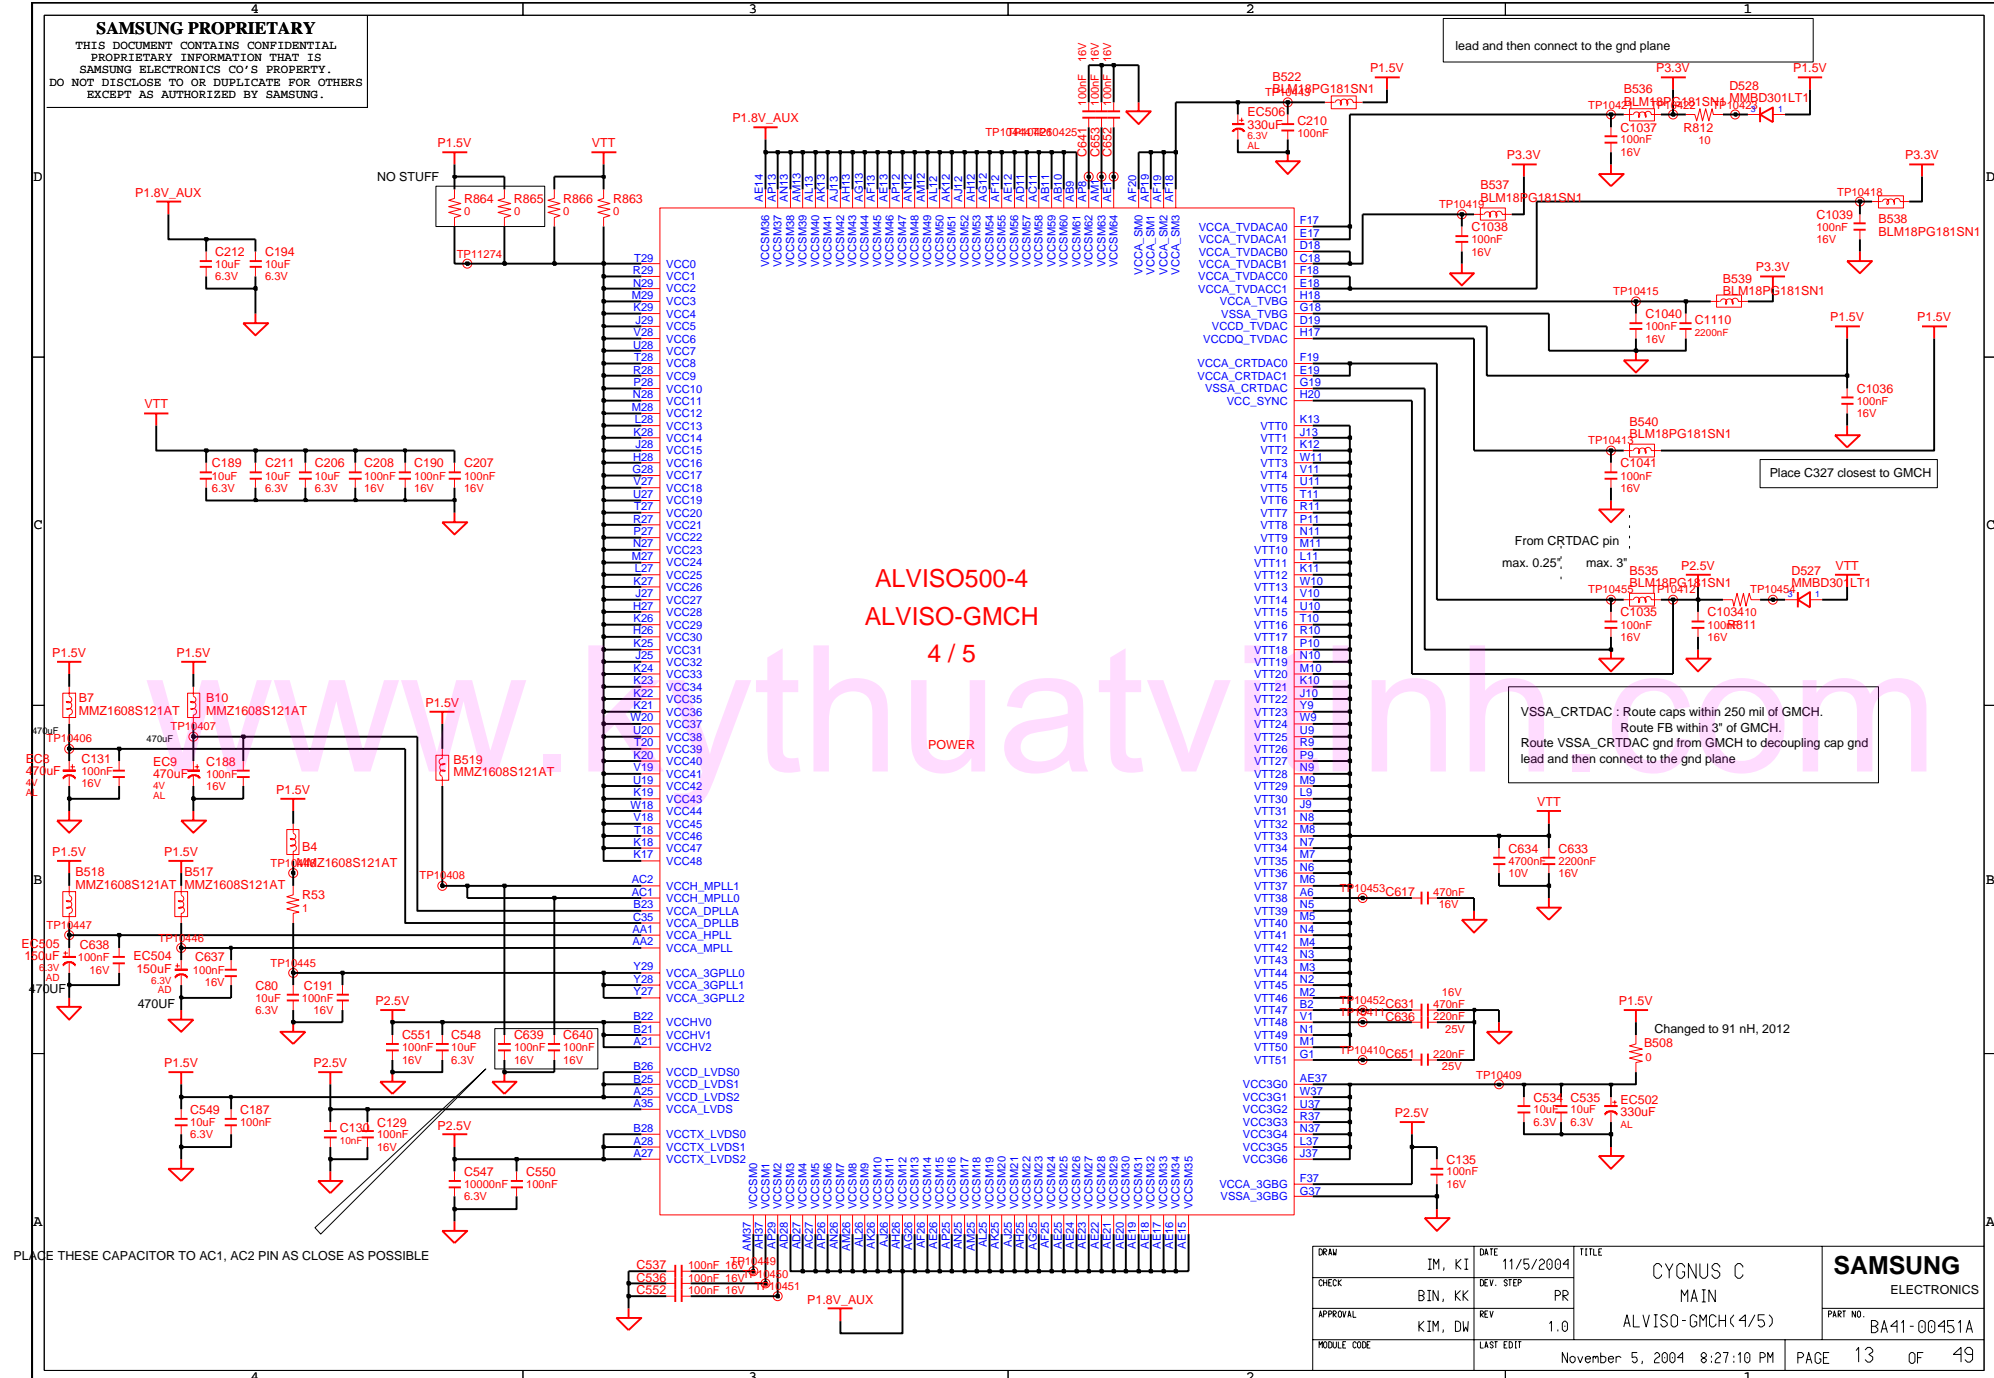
4 3 2 1

SAMSUNG PROPRIETARY
THIS DOCUMENT CONTAINS CONFIDENTIAL PROPRIETARY INFORMATION THAT IS SAMSUNG ELECTRONICS CO'S PROPERTY. DO NOT DISCLOSE TO OR DUPLICATE FOR OTHERS EXCEPT AS AUTHORIZED BY SAMSUNG.

lead and then connect to the gnd plane

ALVISO500-4
ALVISO-GMCH
4 / 5

POWER

P1.8V_AUX
P1.5V
VTT
NO STUFF
R864 0
R865 0
R866 0
R863 0
TP11274
C212 10uF 6.3V
C194 10uF 6.3V
C189 10uF 6.3V
C211 10uF 6.3V
C206 10uF 6.3V
C208 100nF 16V
C190 100nF 16V
C207 100nF 16V

B522 BLM18PG181SN1
TP10413
EC506 330uF 6.3V AL
C210 100nF
P1.5V
P3.3V
B536 BLM18PG181SN1
TP10422
D528 MMBD301LT1
C1037 100nF 16V
R812 10
B537 BLM18PG181SN1
TP10419
C1038 100nF 16V
TP10418
C1039 100nF 16V
B538 BLM18PG181SN1
B539 BLM18PG181SN1
TP10415
C1040 100nF 16V
C1110 2200nF
C1036 100nF 16V
B540 BLM18PG181SN1
TP10417
C1041 100nF 16V
Place C327 closest to GMCH
From CRTDAC pin
max. 0.25"
max. 3"
B535 BLM18PG181SN1
TP10455
P2.5V
TP10412
D527 MMBD301LT1
TP10454
C1035 100nF 16V
C1034 100nF 16V
R811 10
VSSA_CRTDAC : Route caps within 250 mil of GMCH.
Route FB within 3" of GMCH.
Route VSSA_CRTDAC gnd from GMCH to decoupling cap gnd lead and then connect to the gnd plane

C641 C653 C652 100nF 16V
TP10440 TP10425

B7 MMZ1608S121AT
B10 MMZ1608S121AT
TP10406 TP10407
EC8 470uF 4V AL
C131 100nF 16V
EC9 470uF 4V AL
C188 100nF 16V
B519 MMZ1608S121AT
B4 MMZ1608S121AT
TP10444
R53 1
TP10408
B518 MMZ1608S121AT
B517 MMZ1608S121AT
TP10447 TP10446
EC505 150uF 6.3V AD
C638 100nF 16V
470UF
EC504 150uF 6.3V AD
C637 100nF 16V
470UF
TP10445
C80 10uF 6.3V
C191 100nF 16V
P2.5V
C551 100nF 16V
C548 10uF 6.3V
C639 100nF 16V
C640 100nF 16V
C549 10uF 6.3V
C187 100nF
C130 10nF
C129 100nF 16V
C547 10000nF 6.3V
C550 100nF
PLACE THESE CAPACITOR TO AC1, AC2 PIN AS CLOSE AS POSSIBLE
C537 C536 C552 100nF 16V
TP10449 TP10450 TP10451
P1.8V_AUX

VCC0 ... VCC48
VCCH_MPLL1 VCCH_MPLL0 VCCA_DPLLA VCCA_DPLLB VCCA_HPLL VCCA_MPLL
VCCA_3GPLL0 VCCA_3GPLL1 VCCA_3GPLL2
VCCHV0 VCCHV1 VCCHV2
VCCD_LVDS0 VCCD_LVDS1 VCCD_LVDS2 VCCA_LVDS
VCCTX_LVDS0 VCCTX_LVDS1 VCCTX_LVDS2
VCCA_TVDACA0 VCCA_TVDACA1 VCCA_TVDACB0 VCCA_TVDACB1 VCCA_TVDACC0 VCCA_TVDACC1 VCCA_TVBG VSSA_TVBG VCCD_TVDAC VCCDQ_TVDAC
VCCA_CRTDAC0 VCCA_CRTDAC1 VSSA_CRTDAC VCC_SYNC
VTT0 ... VTT51
VCC3G0 ... VCC3G6
VCCA_3GBG VSSA_3GBG
VCCSM0 ... VCCSM64
VCCA_SM0 VCCA_SM1 VCCA_SM2 VCCA_SM3

VTT
C634 4700nF 10V
C633 2200nF 16V
TP10453 C617 470nF 16V
TP10452 C631 470nF 16V
TP10411 C636 220nF 25V
TP10410 C651 220nF 25V
P1.5V
Changed to 91 nH, 2012
B508 0
TP10409
C534 10uF 6.3V
C535 10uF 6.3V
EC502 330uF AL
P2.5V
C135 100nF 16V

DRAW IM, KI
DATE 11/5/2004
TITLE CYGNUS C MAIN ALVISO-GMCH(4/5)
SAMSUNG ELECTRONICS
CHECK BIN, KK
DEV. STEP PR
APPROVAL KIM, DW
REV 1.0
PART NO. BA41-00451A
MODULE CODE
LAST EDIT November 5, 2004 8:27:10 PM
PAGE 13 OF 49